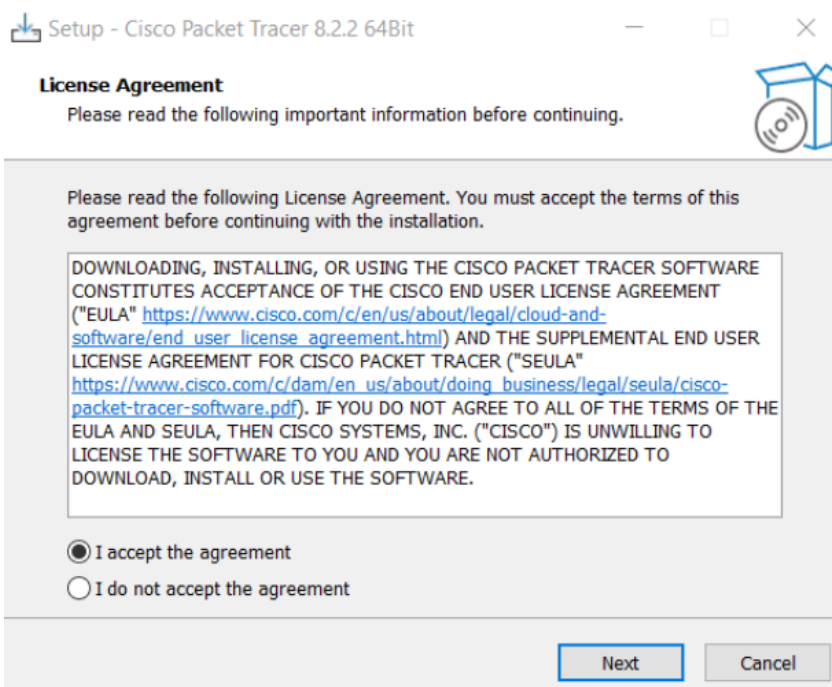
Setup - Cisco Packet Tracer 8.2.2 64Bit

License Agreement
Please read the following important information before continuing.

Please read the following License Agreement. You must accept the terms of this agreement before continuing with the installation.

DOWNLOADING, INSTALLING, OR USING THE CISCO PACKET TRACER SOFTWARE CONSTITUTES ACCEPTANCE OF THE CISCO END USER LICENSE AGREEMENT ("EULA" https://www.cisco.com/c/en/us/about/legal/cloud-and-software/end_user_license_agreement.html) AND THE SUPPLEMENTAL END USER LICENSE AGREEMENT FOR CISCO PACKET TRACER ("SEULA" https://www.cisco.com/c/dam/en_us/about/doing_business/legal/seula/cisco-packet-tracer-software.pdf). IF YOU DO NOT AGREE TO ALL OF THE TERMS OF THE EULA AND SEULA, THEN CISCO SYSTEMS, INC. ("CISCO") IS UNWILLING TO LICENSE THE SOFTWARE TO YOU AND YOU ARE NOT AUTHORIZED TO DOWNLOAD, INSTALL OR USE THE SOFTWARE.

I accept the agreement
I do not accept the agreement

Next
Cancel